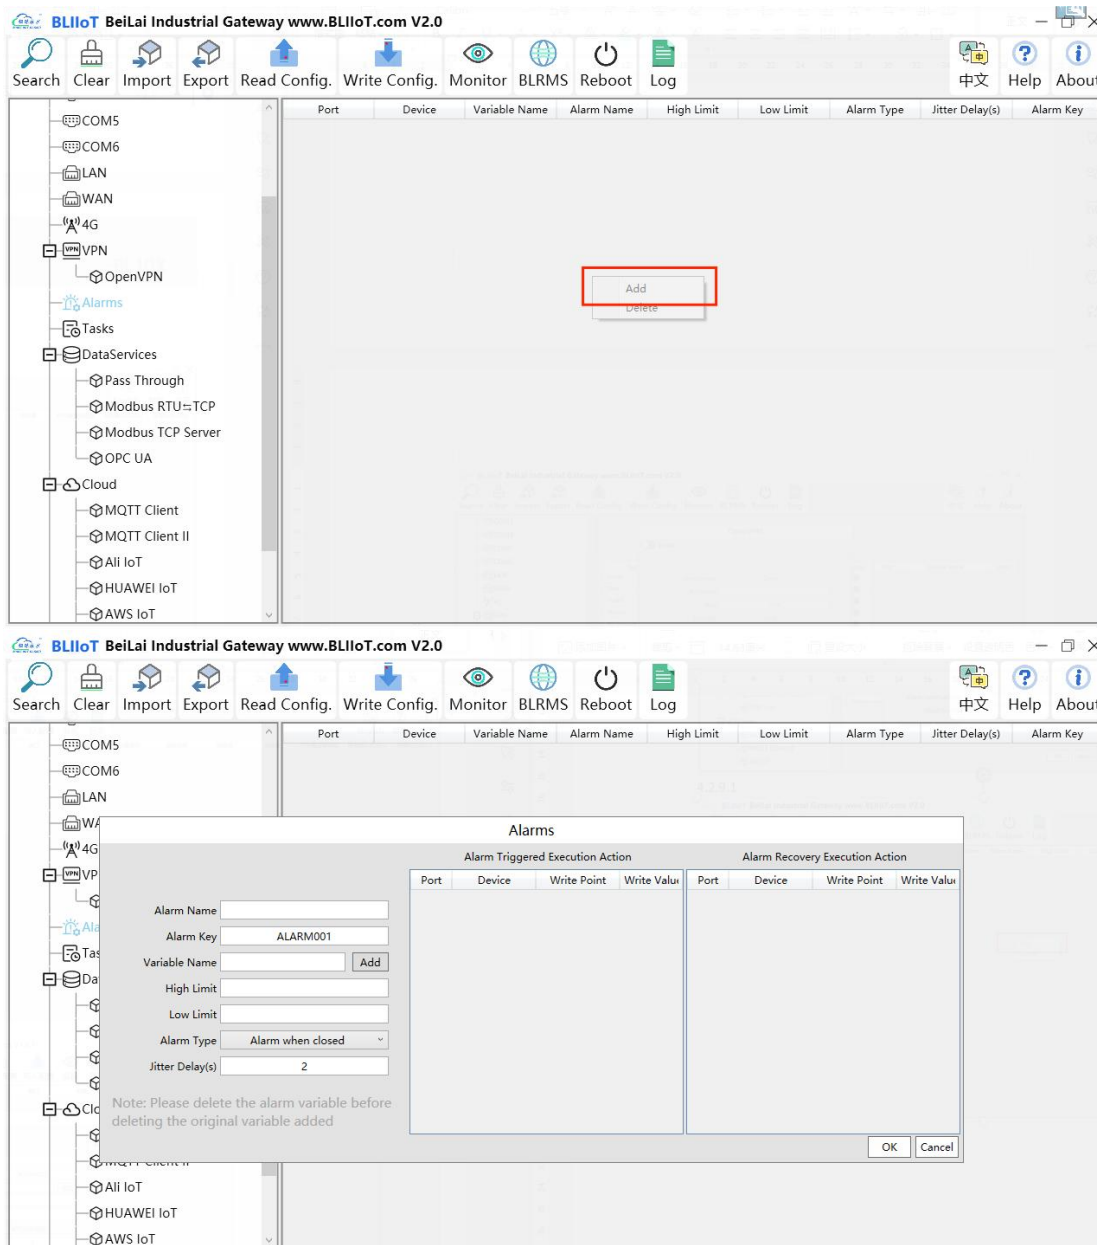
BLIIoT BeiLai Industrial Gateway www.BLIIoT.com V2.0

Search Clear Import Export Read Config. Write Config. Monitor BLRMS Reboot Log 中文 Help About

COM5
COM6
LAN
WAN
4G
VPN
OpenVPN
Alarms
Tasks
DataServices
Pass Through
Modbus RTU⇆TCP
Modbus TCP Server
OPC UA
Cloud
MQTT Client
MQTT Client II
Ali IoT
HUAWEI IoT
AWS IoT

| Port | Device | Variable Name | Alarm Name | High Limit | Low Limit | Alarm Type | Jitter Delay(s) | Alarm Key |
|---|---|---|---|---|---|---|---|---|

Add
Delete

BLIIoT BeiLai Industrial Gateway www.BLIIoT.com V2.0

Search Clear Import Export Read Config. Write Config. Monitor BLRMS Reboot Log 中文 Help About

COM5
COM6
LAN
WA
4G
VP
Ala
Tas
Da
Clo
Ali IoT
HUAWEI IoT
AWS IoT

| Port | Device | Variable Name | Alarm Name | High Limit | Low Limit | Alarm Type | Jitter Delay(s) | Alarm Key |
|---|---|---|---|---|---|---|---|---|

Alarms

Alarm Name
Alarm Key ALARM001
Variable Name Add
High Limit
Low Limit
Alarm Type Alarm when closed
Jitter Delay(s) 2

Note: Please delete the alarm variable before deleting the original variable added

Alarm Triggered Execution Action

| Port | Device | Write Point | Write Valu |
|---|---|---|---|

Alarm Recovery Execution Action

| Port | Device | Write Point | Write Valu |
|---|---|---|---|

OK Cancel